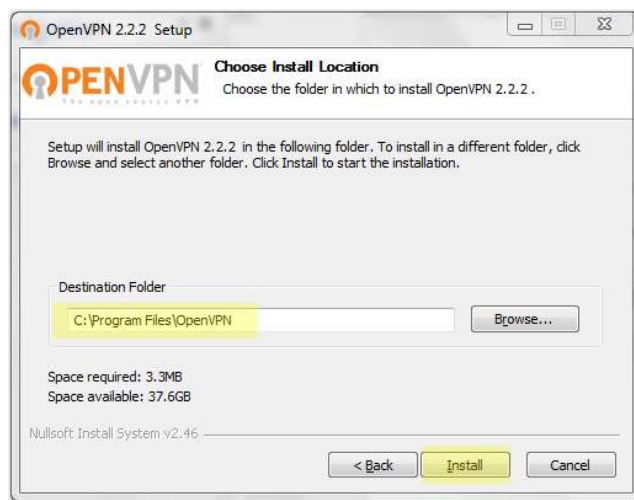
OpenVPN 2.2.2 Setup

OPENVPN
The open source VPN

Choose Install Location
Choose the folder in which to install OpenVPN 2.2.2 .

Setup will install OpenVPN 2.2.2 in the following folder. To install in a different folder, click Browse and select another folder. Click Install to start the installation.

Destination Folder
C:\Program Files\OpenVPN
Browse...

Space required: 3.3MB
Space available: 37.6GB

Nullsoft Install System v2.46

< Back
Install
Cancel